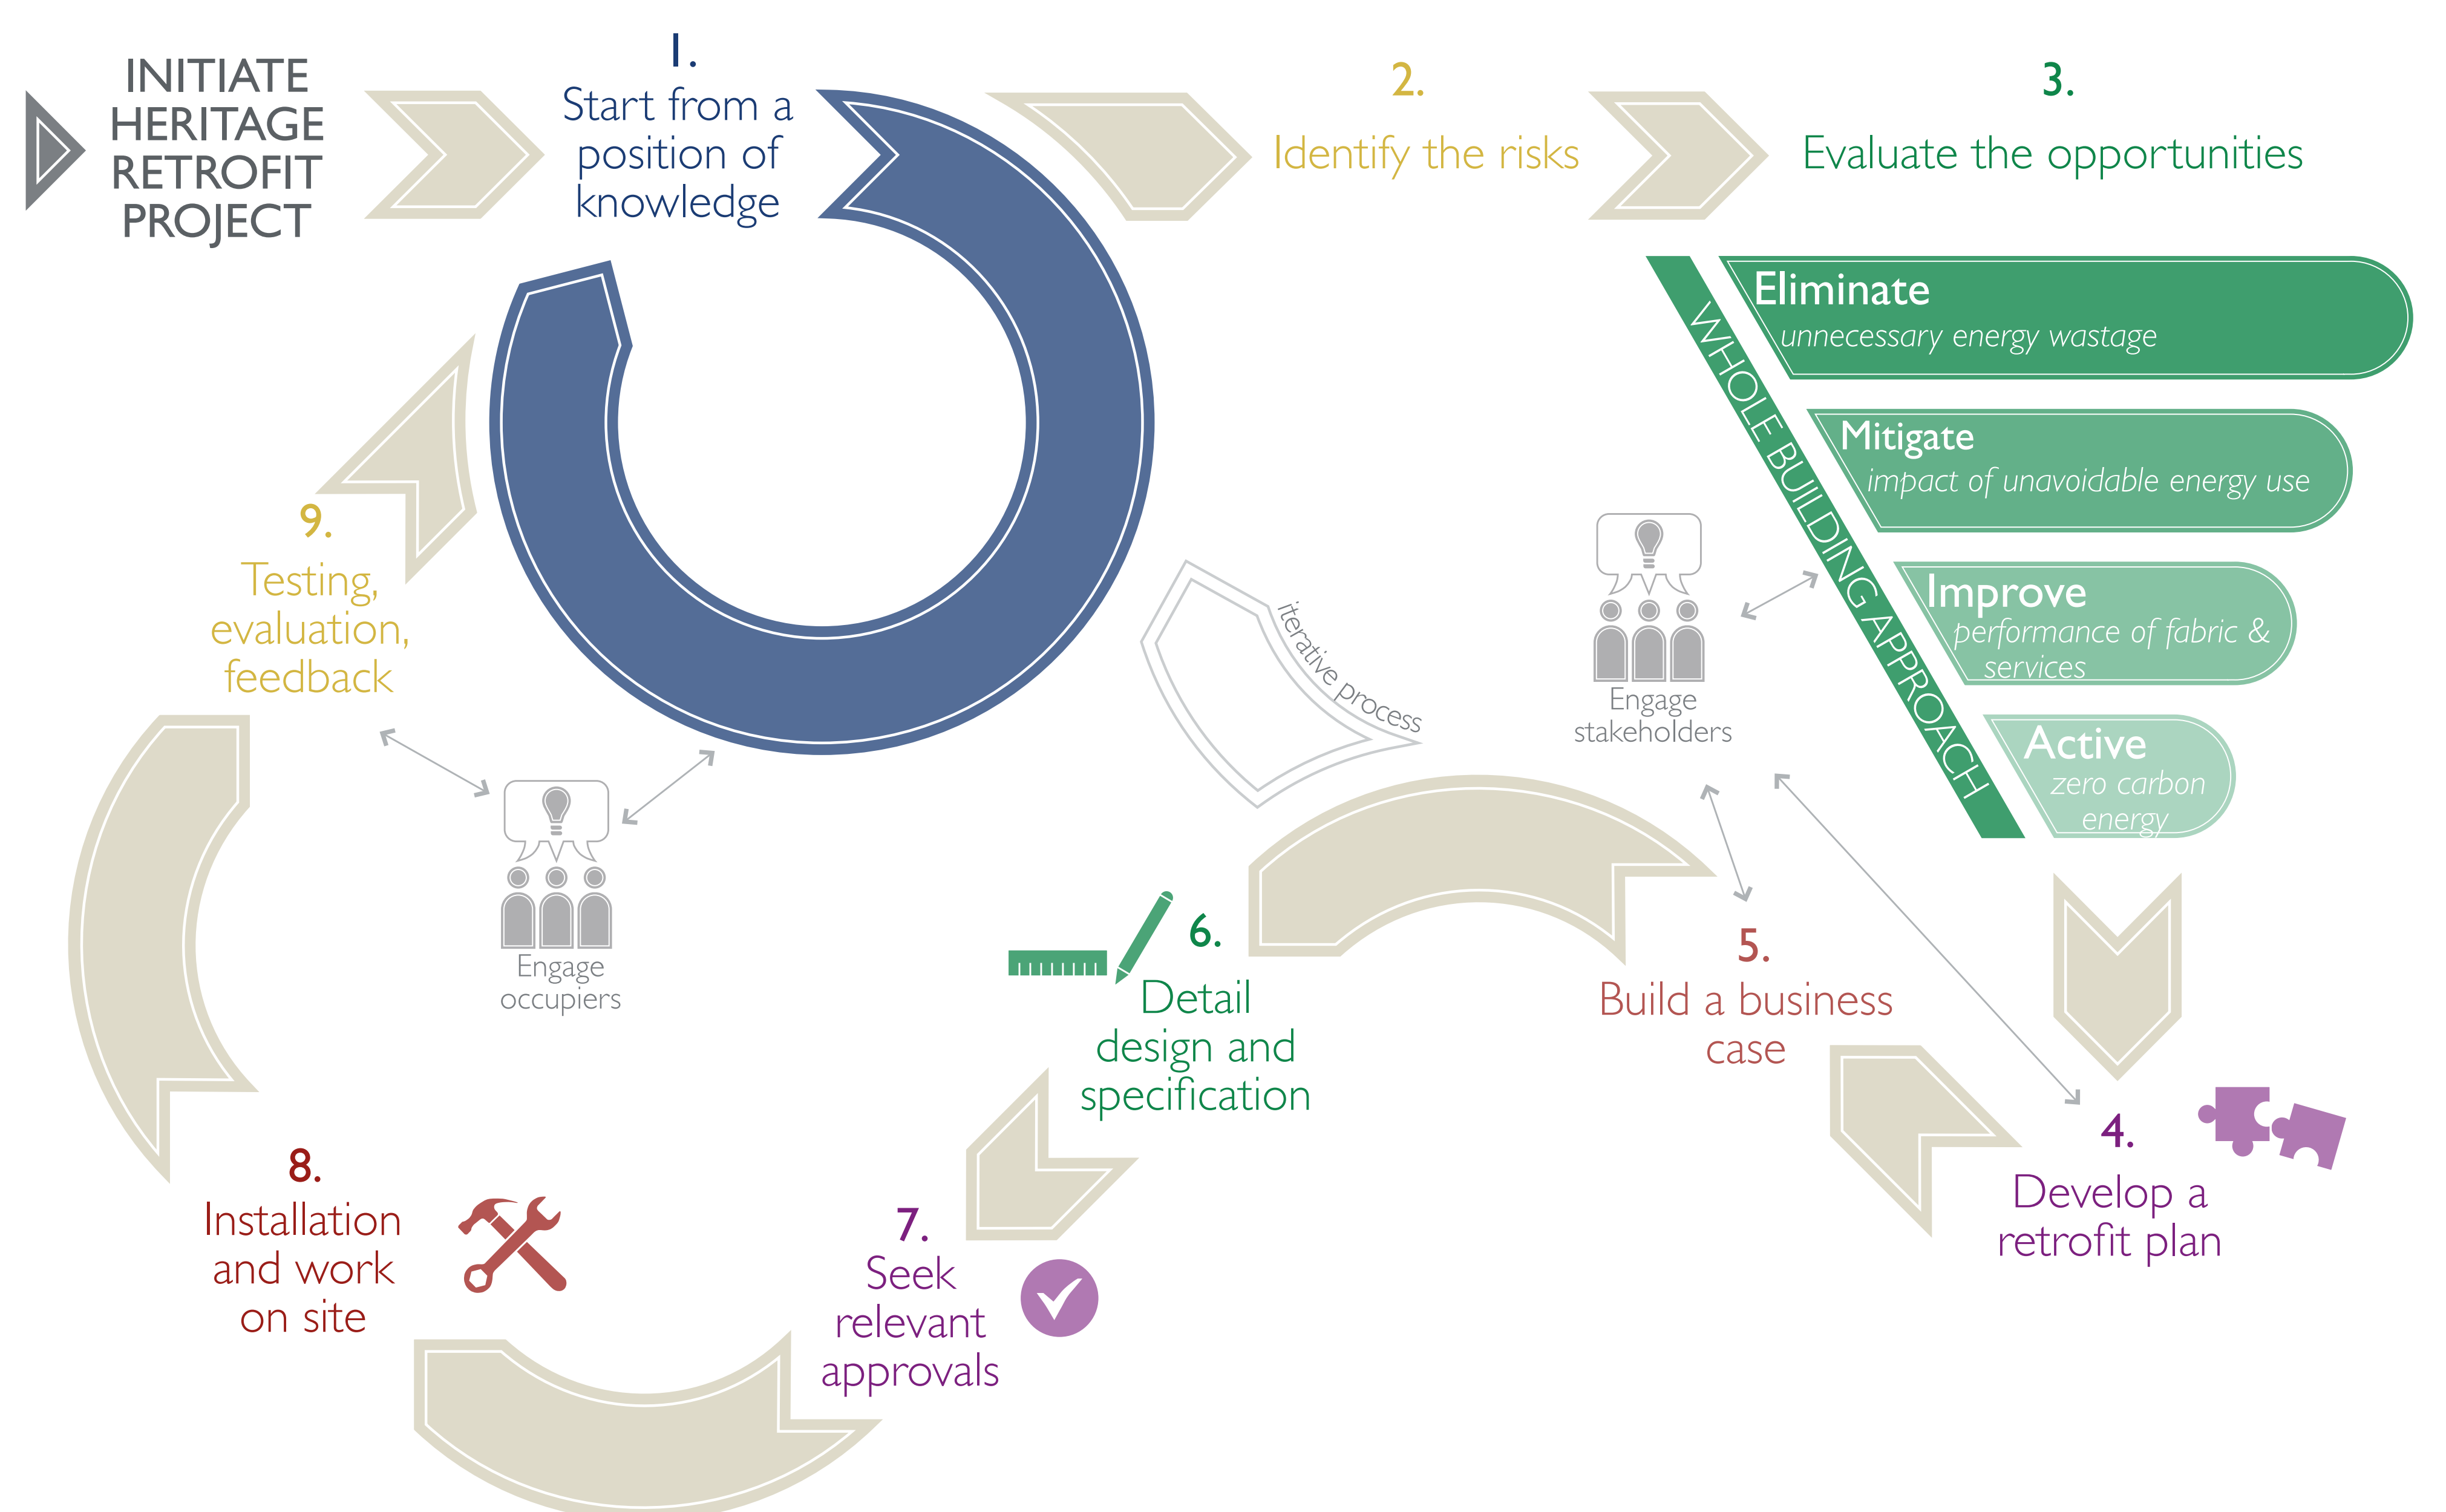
INITIATE HERITAGE RETROFIT PROJECT

1.
Start from a position of knowledge

2.
Identify the risks

3.
Evaluate the opportunities

WHOLE BUILDING APPROACH

Eliminate
unnecessary energy wastage

Mitigate
impact of unavoidable energy use

Improve
performance of fabric & services

Active
zero carbon energy

Engage stakeholders

iterative process

4.
Develop a retrofit plan

5.
Build a business case

6.
Detail design and specification

7.
Seek relevant approvals

8.
Installation and work on site

9.
Testing, evaluation, feedback

Engage occupiers